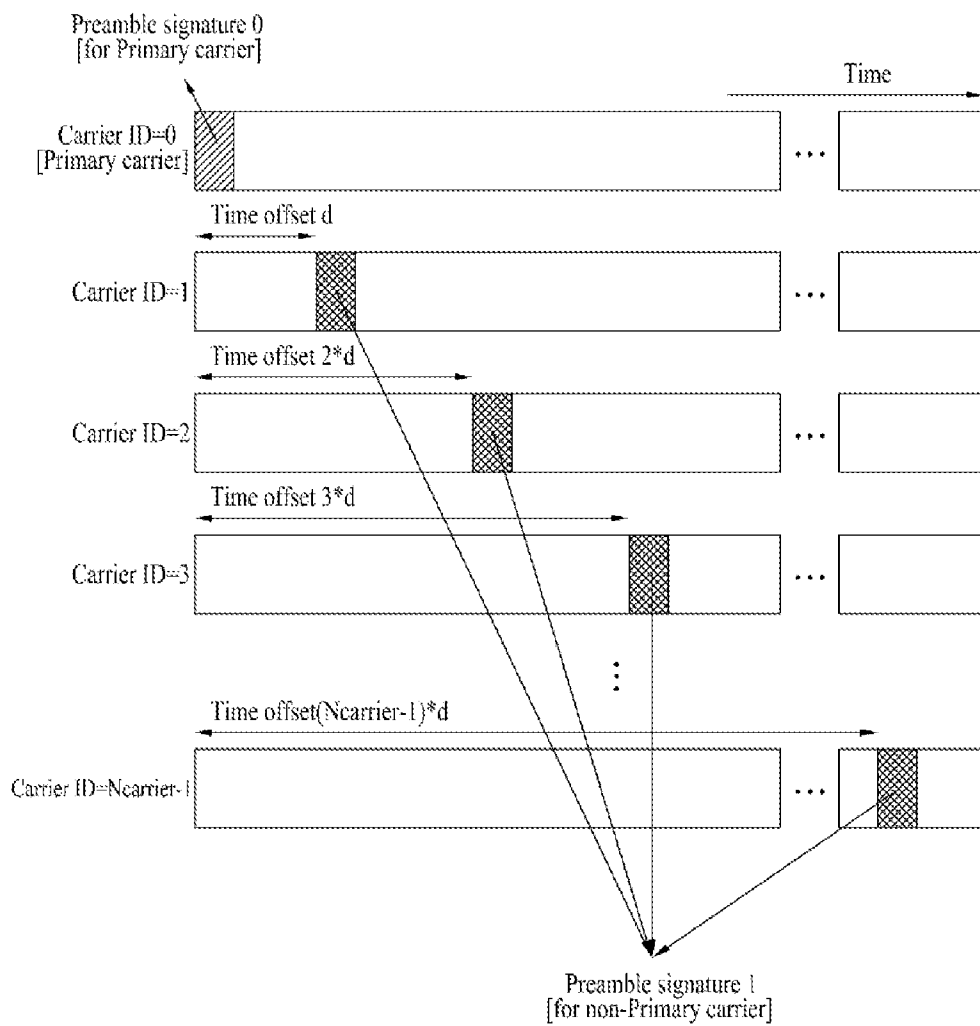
Preamble signature 0
[for Primary carrier]

Time

Carrier ID=0
[Primary carrier]

...

Time offset d

Carrier ID=1

...

Time offset 2*d

Carrier ID=2

...

Time offset 3*d

Carrier ID=3

...

Time offset(Ncarrier-1)*d

Carrier ID=Ncarrier-1

...

Preamble signature 1
[for non-Primary carrier]